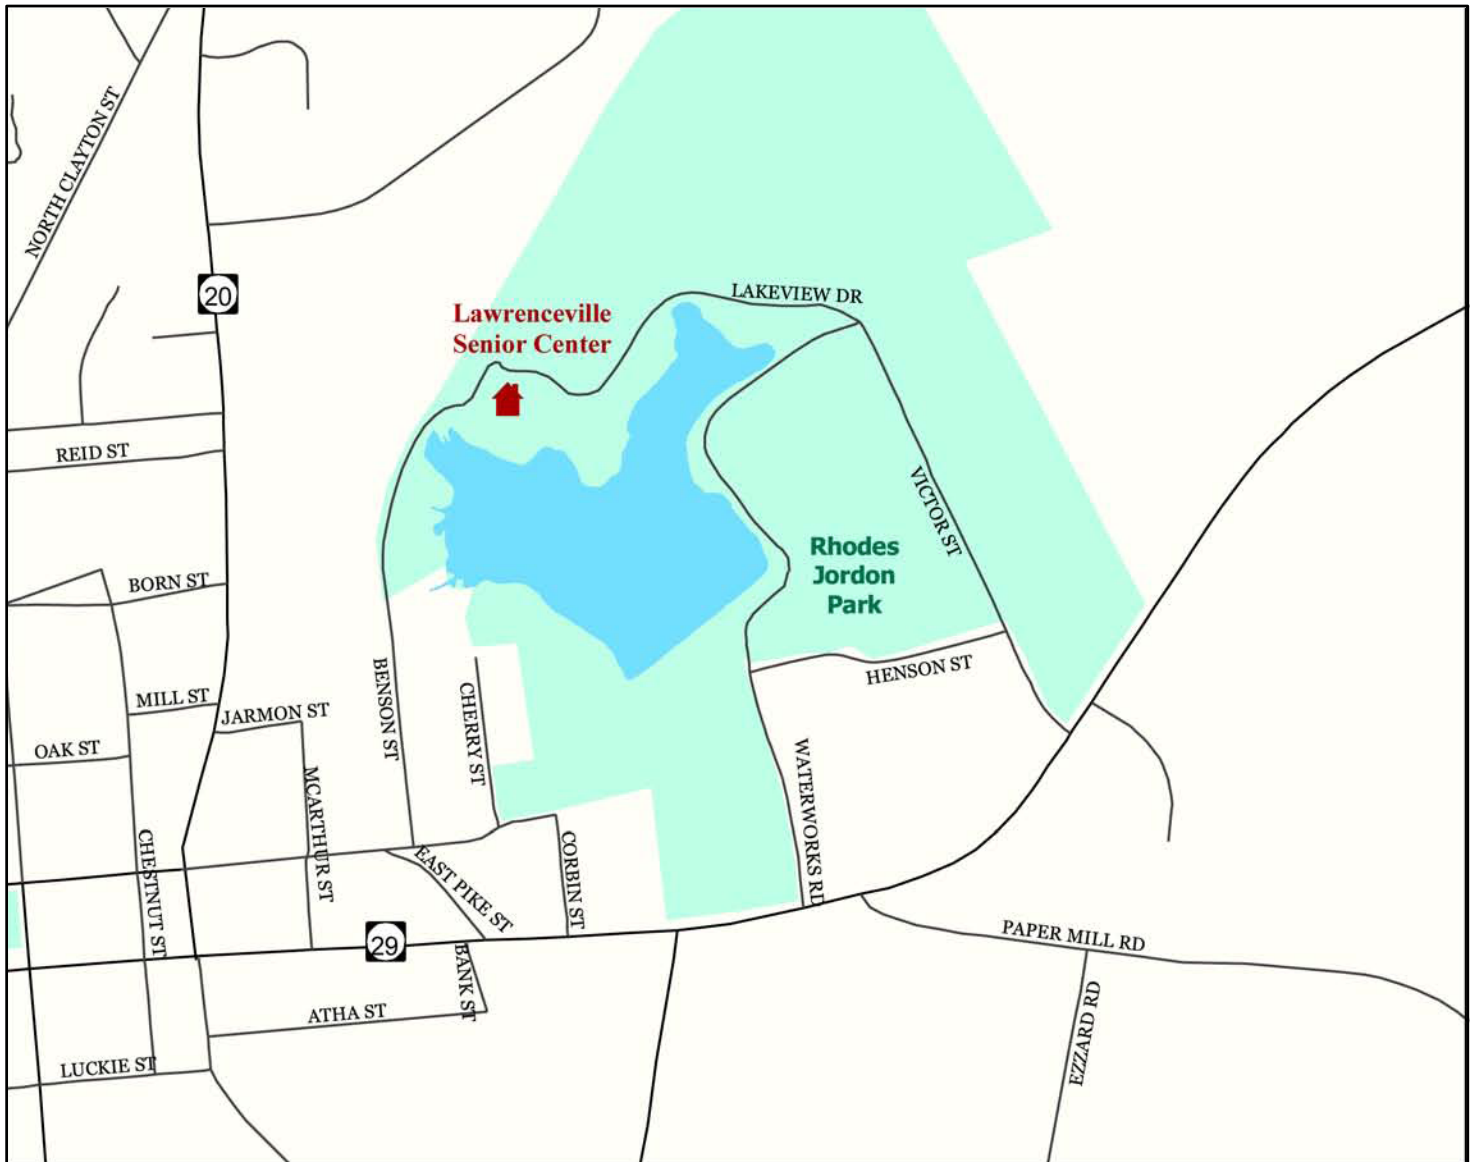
NORTH CLAYTON ST

20

Lawrenceville Senior Center

LAKEVIEW DR

REID ST

VICTOR ST

Rhodes Jordon Park

BORN ST

HENSON ST

MILL ST

JARMON ST

BENSON ST

CHERRY ST

OAK ST

MCARTHUR ST

WATERWORKS RD

CHESTNUT ST

EAST PIKE ST

CORBIN ST

29

PAPER MILL RD

BANK ST

ATHA ST

EZZARD RD

LUCKIE ST